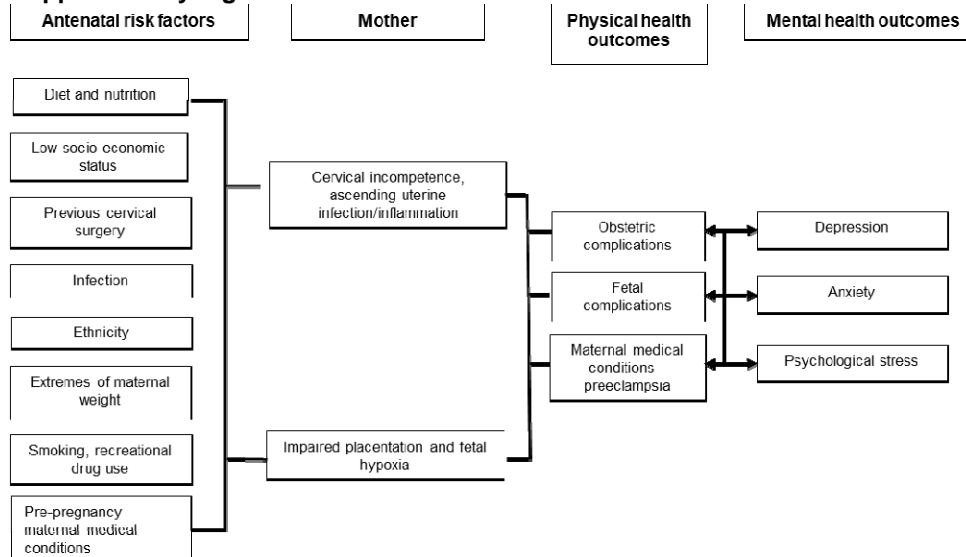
Antenatal risk factors

Mother

Physical health outcomes

Mental health outcomes

Diet and nutrition

Low socio economic status

Previous cervical surgery

Infection

Ethnicity

Extremes of maternal weight

Smoking, recreational drug use

Pre-pregnancy maternal medical conditions

Cervical incompetence, ascending uterine infection/inflammation

Impaired placentation and fetal hypoxia

Obstetric complications

Fetal complications

Maternal medical conditions preeclampsia

Depression

Anxiety

Psychological stress